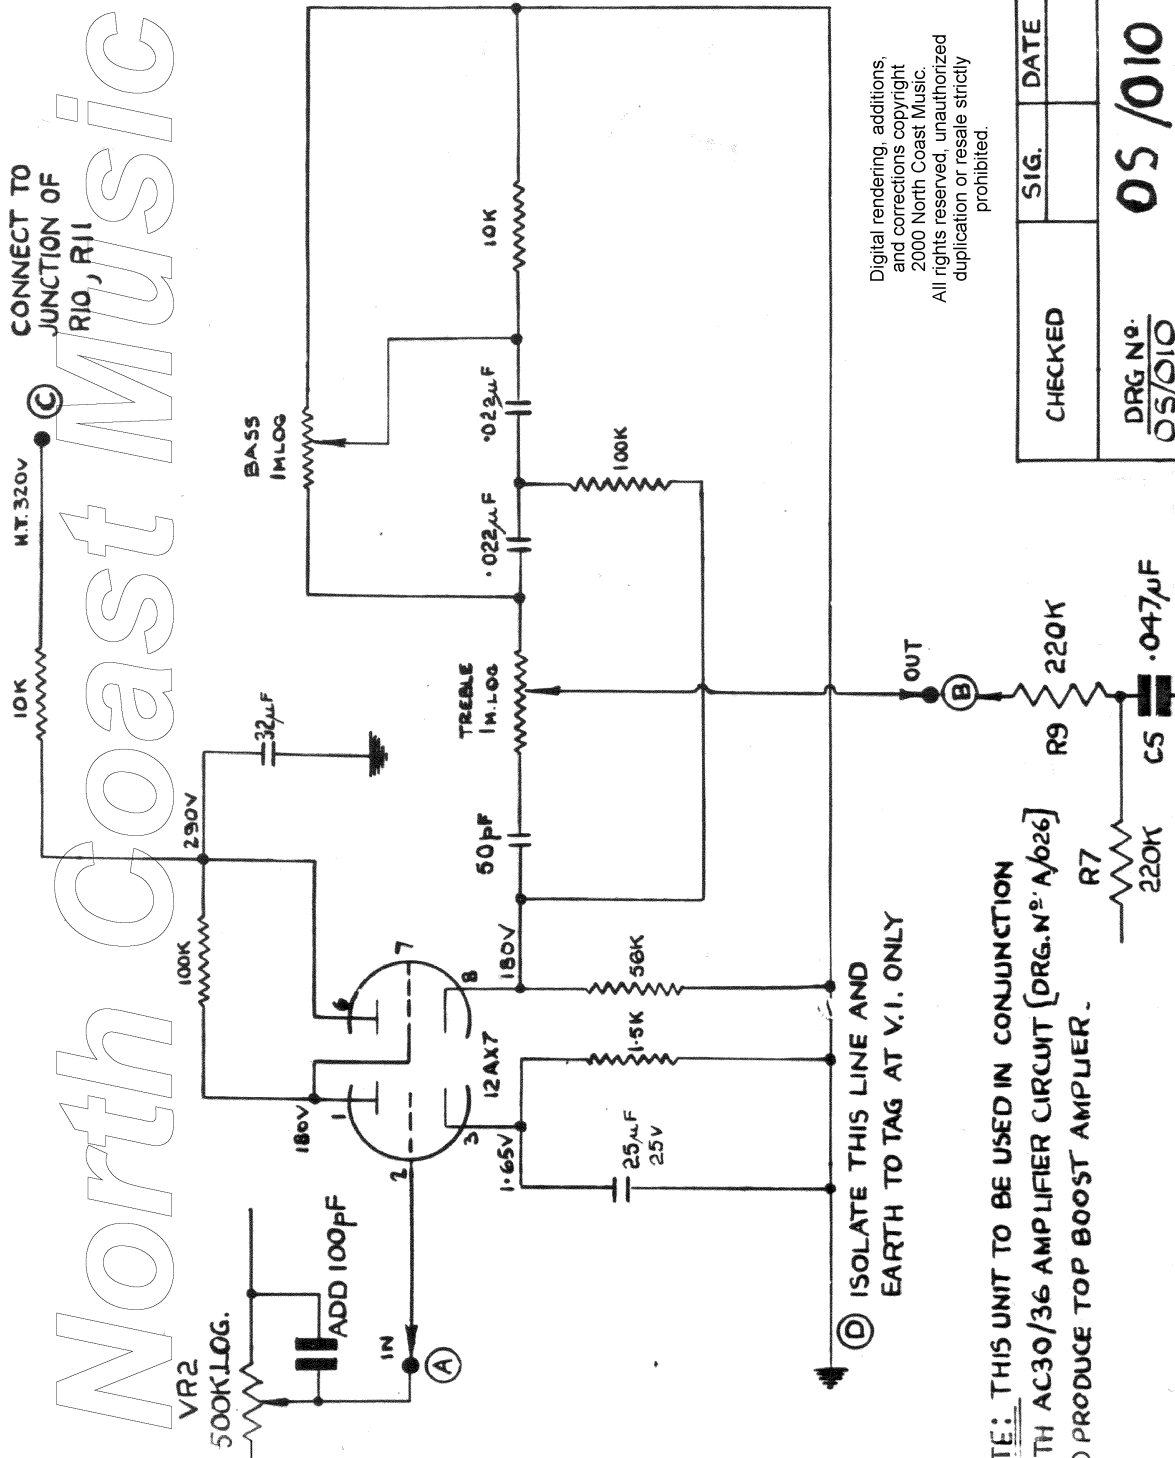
North Coast Music

CONNECT TO JUNCTION OF R10, R11

C

H.T. 320V

10K

BASS 1M LOG

10K

·022μF

·022μF

100K

TREBLE 1M LOG

32μF

290V

50pF

100K

7

6

8

180V

56K

1

180V

2

3

12AX7

1·5K

1·65V

25μF 25V

OUT

B

R9 220K

C5 ·047μF

R7 220K

VR2 500K LOG.

ADD 100pF

IN

A

D ISOLATE THIS LINE AND EARTH TO TAG AT V.I. ONLY

TE: THIS UNIT TO BE USED IN CONJUNCTION
TH AC30/36 AMPLIFIER CIRCUIT [DRG. Nº A/026]
) PRODUCE TOP BOOST AMPLIER.

Digital rendering, additions, and corrections copyright 2000 North Coast Music. All rights reserved, unauthorized duplication or resale strictly prohibited.

| CHECKED | SIG. | DATE |
|---|---|---|

DRG Nº OS/010

OS/010